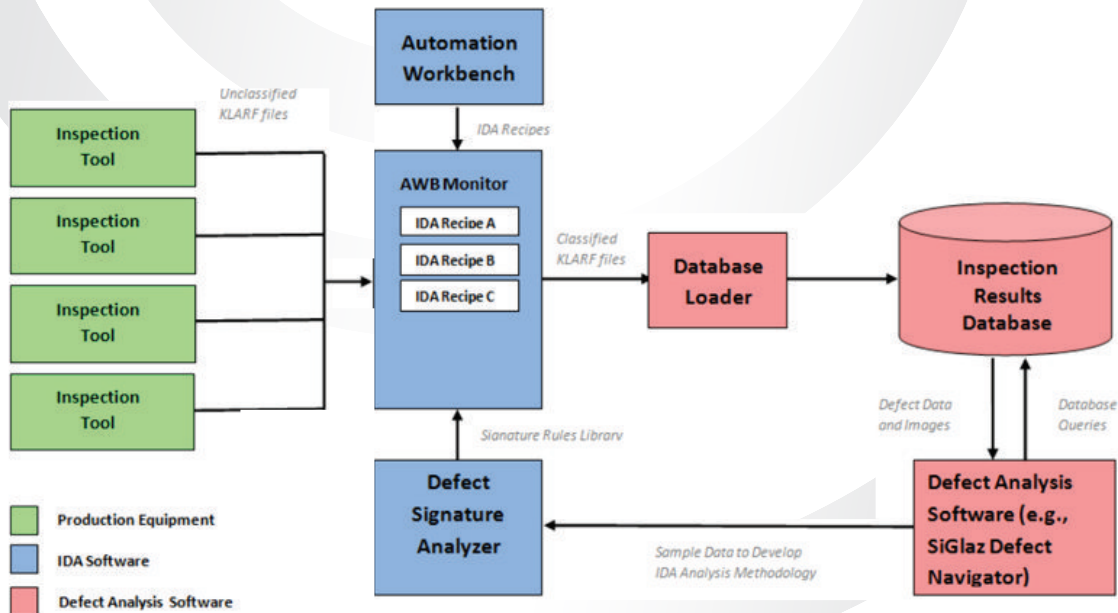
Automation Workbench

Unclassified KLARF files

IDA Recipes

Inspection Tool

Inspection Tool

Inspection Tool

Inspection Tool

AWB Monitor

IDA Recipe A

IDA Recipe B

IDA Recipe C

Classified KLARF files

Database Loader

Inspection Results Database

Defect Data and Images

Database Queries

Signature Rules Library

Defect Signature Analyzer

Defect Analysis Software (e.g., SiGlaz Defect Navigator)

Sample Data to Develop IDA Analysis Methodology

Production Equipment

IDA Software

Defect Analysis Software